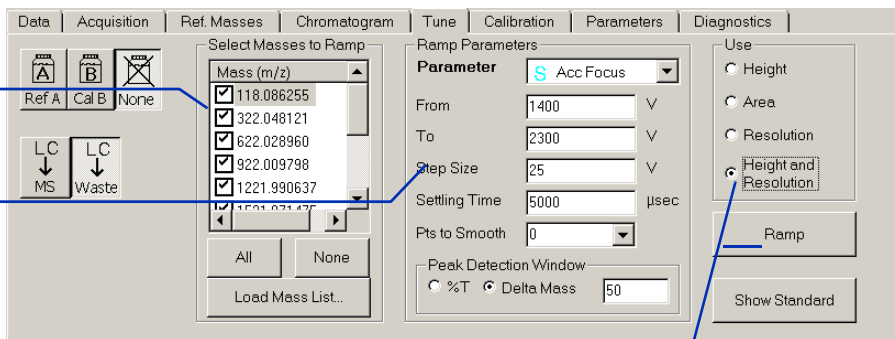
Data | Acquisition | Ref. Masses | Chromatogram | Tune | Calibration | Parameters | Diagnostics

Ref A | Cal B | None

LC ↓ MS | LC ↓ Waste

Select Masses to Ramp

| Mass (m/z) |
|---|
| 118.086255 |
| 322.048121 |
| 622.028960 |
| 922.009798 |
| 1221.990637 |
| 1521.971475 |

All | None

Load Mass List...

Ramp Parameters

Parameter | S Acc Focus

From | 1400 | V

To | 2300 | V

Step Size | 25 | V

Settling Time | 5000 | µsec

Pts to Smooth | 0

Peak Detection Window

%T | Delta Mass | 50

Use

Height

Area

Resolution

Height and Resolution

Ramp

Show Standard